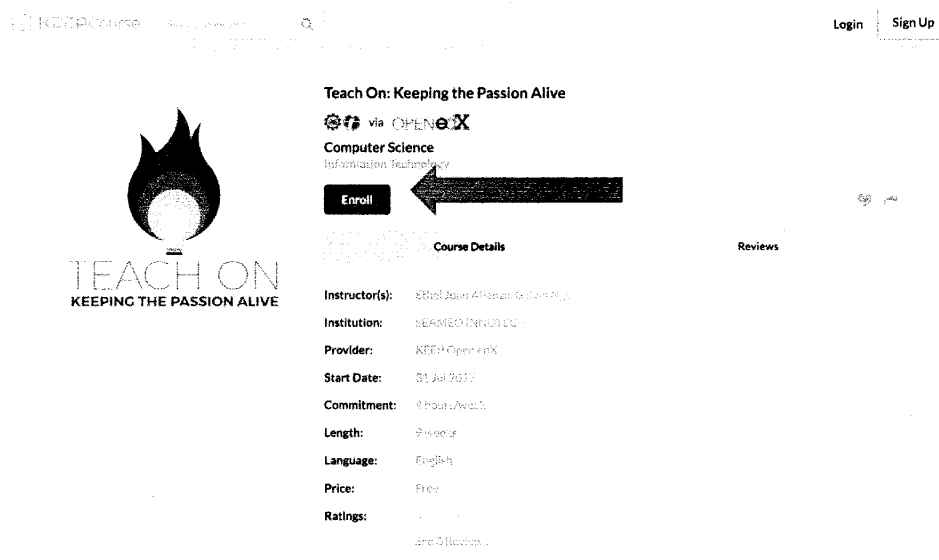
KEEPCourse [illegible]

Login Sign Up

Teach On: Keeping the Passion Alive

via OPENedX

Computer Science

Information Technology

Enroll

TEACH ON

KEEPING THE PASSION ALIVE

Course Details

Reviews

| | |
|---|---|
| Instructor(s): | Ethel Joan Alfonso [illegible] |
| Institution: | SEAMEO INNOTECH |
| Provider: | KEEP Open edX |
| Start Date: | 31 Jul 2017 |
| Commitment: | 4 hours/week |
| Length: | 9 weeks |
| Language: | English |
| Price: | Free |
| Ratings: | |

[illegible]